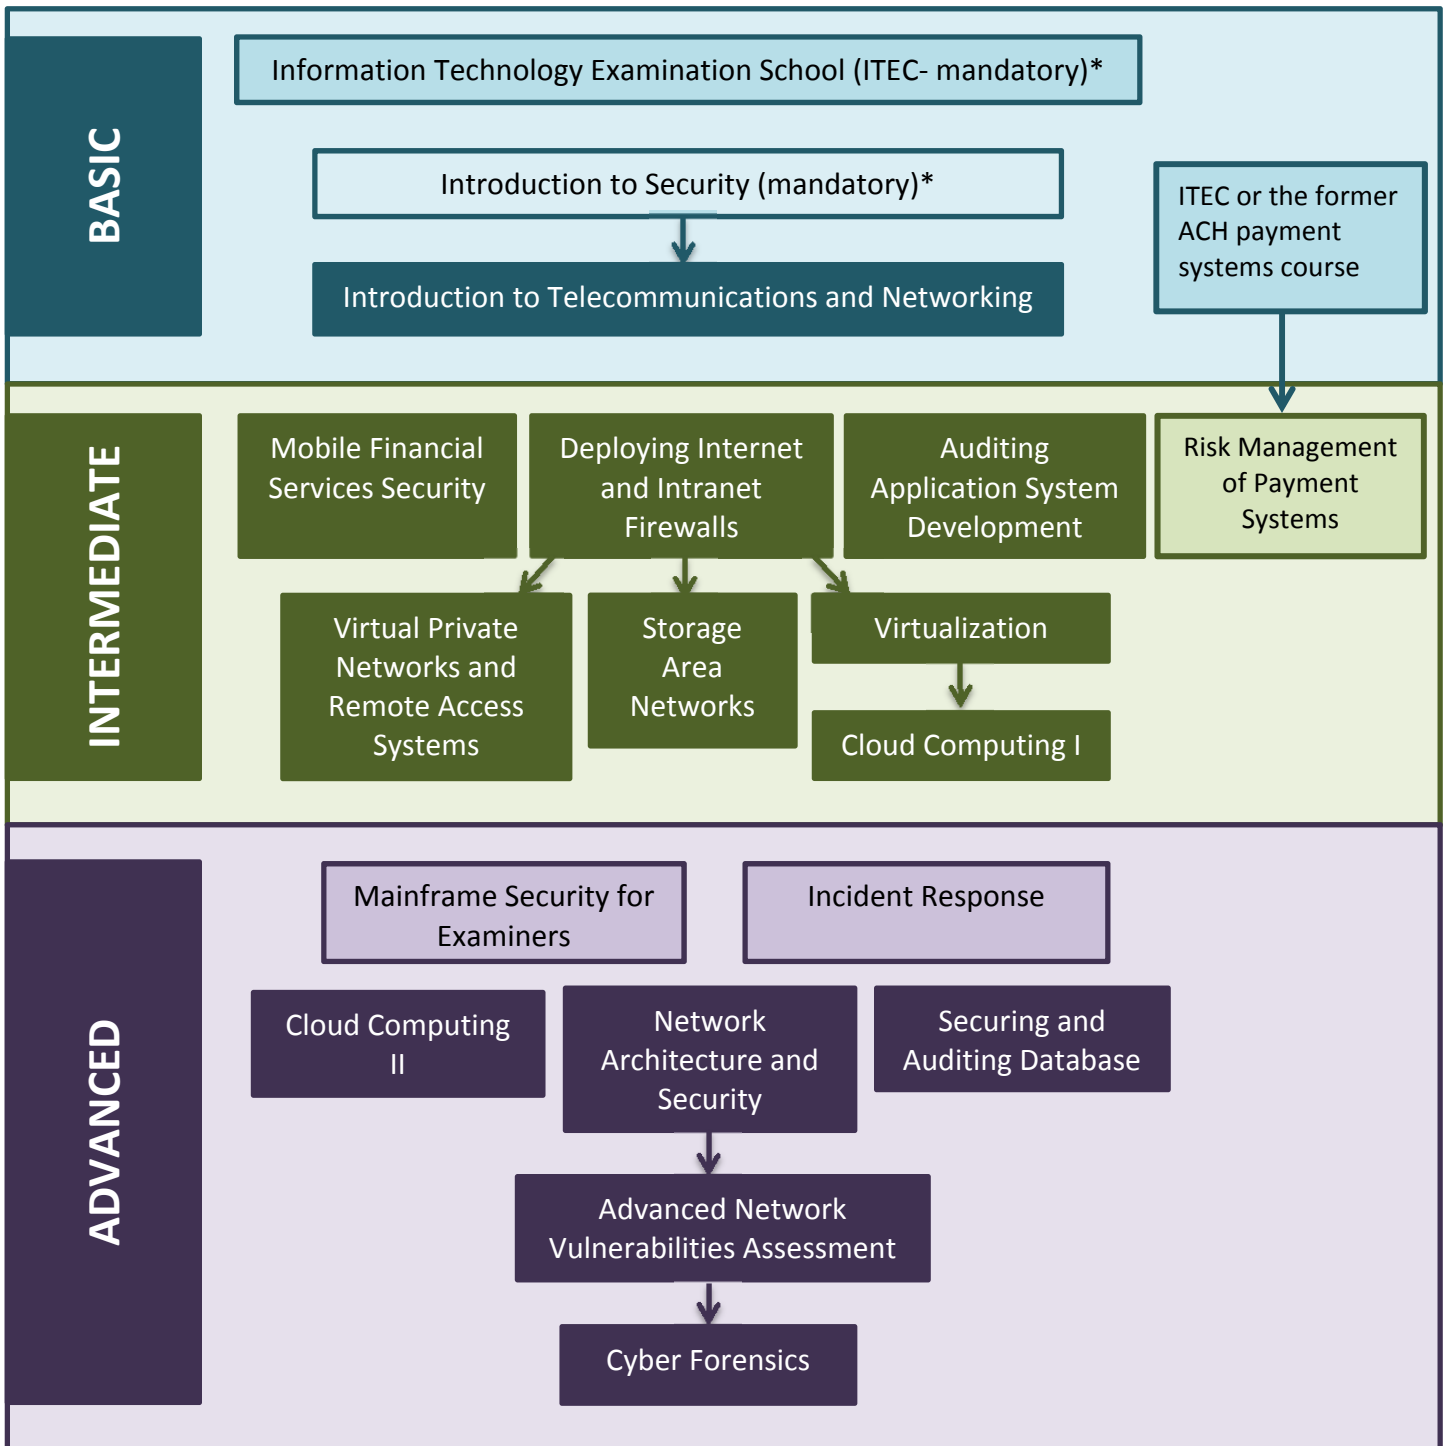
BASIC

Information Technology Examination School (ITEC- mandatory)*

Introduction to Security (mandatory)*

Introduction to Telecommunications and Networking

ITEC or the former ACH payment systems course

INTERMEDIATE

Mobile Financial Services Security

Deploying Internet and Intranet Firewalls

Auditing Application System Development

Risk Management of Payment Systems

Virtual Private Networks and Remote Access Systems

Storage Area Networks

Virtualization

Cloud Computing I

ADVANCED

Mainframe Security for Examiners

Incident Response

Cloud Computing II

Network Architecture and Security

Securing and Auditing Database

Advanced Network Vulnerabilities Assessment

Cyber Forensics